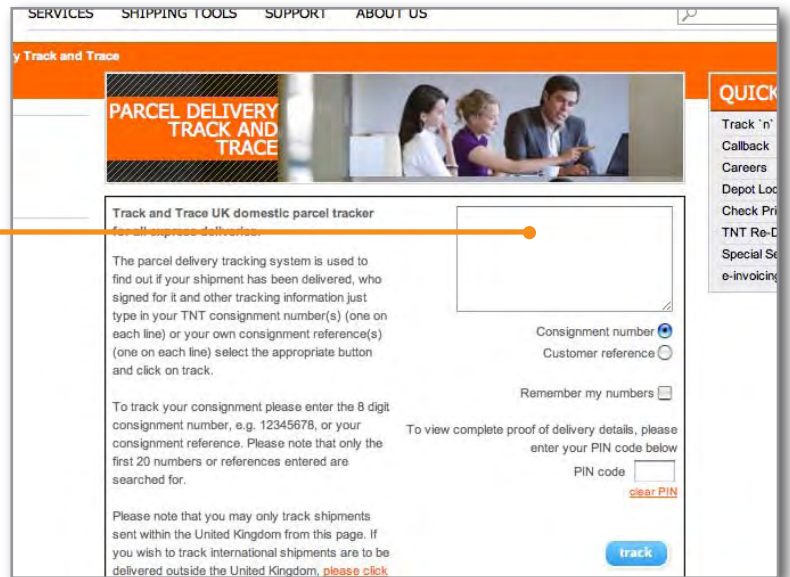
SERVICES SHIPPING TOOLS SUPPORT ABOUT US

y Track and Trace

PARCEL DELIVERY TRACK AND TRACE

QUICK

Track `n`

Callback

Careers

Depot Loc

Check Pri

TNT Re-D

Special Se

e-invoicing

Track and Trace UK domestic parcel tracker for all express deliveries.

The parcel delivery tracking system is used to find out if your shipment has been delivered, who signed for it and other tracking information just type in your TNT consignment number(s) (one on each line) or your own consignment reference(s) (one on each line) select the appropriate button and click on track.

To track your consignment please enter the 8 digit consignment number, e.g. 12345678, or your consignment reference. Please note that only the first 20 numbers or references entered are searched for.

Please note that you may only track shipments sent within the United Kingdom from this page. If you wish to track international shipments are to be delivered outside the United Kingdom, please click

Consignment number

Customer reference

Remember my numbers

To view complete proof of delivery details, please enter your PIN code below

PIN code

clear PIN

track